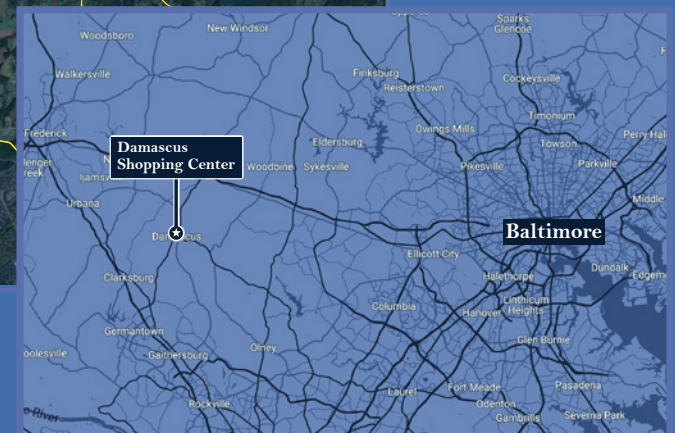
Woodsboro
New Windsor
Sparks Glencoe
Walkersville
Finksburg
Reisterstown
Cockeysville
Frederick
Damascus Shopping Center
Eldersburg
Owings Mills
Timonium
Perry Hall
Towson
Parkville
Woodbine
Sykesville
Pikesville
Ijamsville
Urbana
Middle
Damascus
Baltimore
Ellicott City
Dundalk
Edgemere
Clarksburg
Halethorpe
Linthicum Heights
Columbia
Hanover
Germantown
Olney
Glen Burnie
oolesville
Gaithersburg
Fort Meade
Pasadena
Laurel
Odenton
Rockville
Gambrills
Severna Park
River